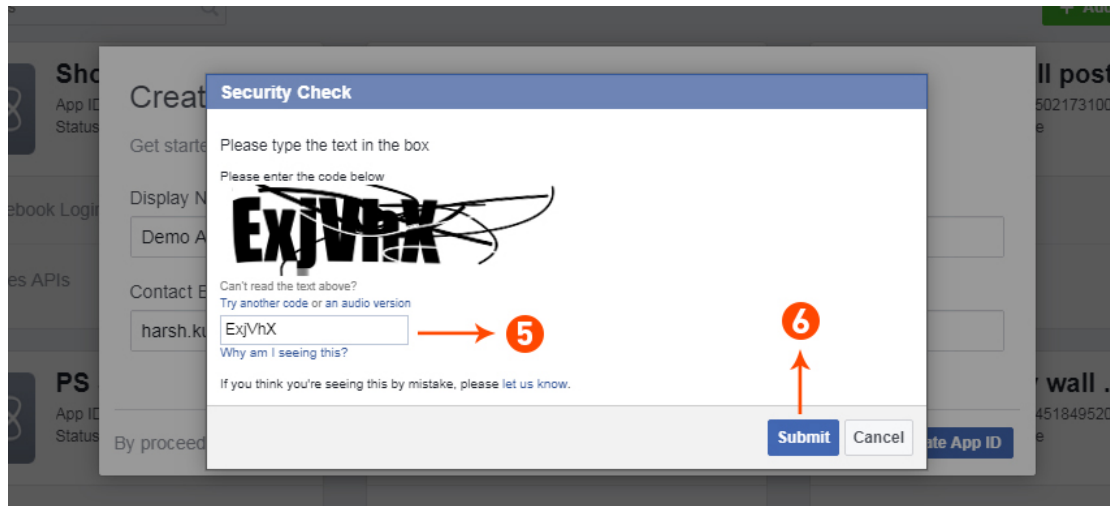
Sho
App ID
Status
ebook Login
es APIs
PS
App ID
Status

Creat
Get starte
Display N
Demo A
Contact E
harsh.ku
By proceed

ll post
502173100
e
y wall .
451849520
e
ate App ID

Security Check

Please type the text in the box

Please enter the code below

ExjVhX

Can't read the text above?
Try another code or an audio version

ExjVhX

5

Why am I seeing this?

If you think you're seeing this by mistake, please let us know.

6

Submit
Cancel